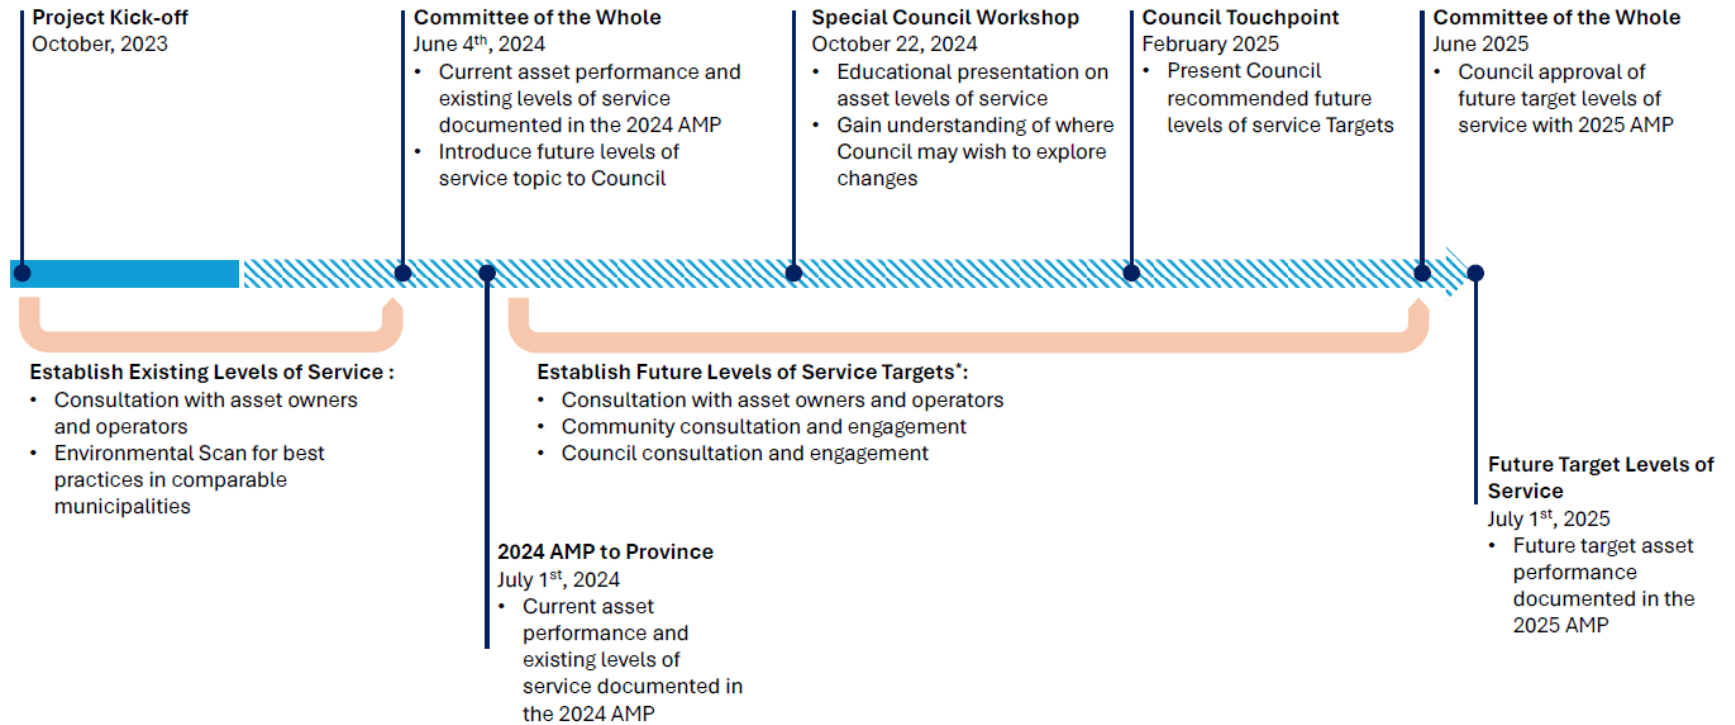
**Project Kick-off**
October, 2023

**Committee of the Whole**
June 4$^{th}$, 2024
- Current asset performance and existing levels of service documented in the 2024 AMP
- Introduce future levels of service topic to Council

**Special Council Workshop**
October 22, 2024
- Educational presentation on asset levels of service
- Gain understanding of where Council may wish to explore changes

**Council Touchpoint**
February 2025
- Present Council recommended future levels of service Targets

**Committee of the Whole**
June 2025
- Council approval of future target levels of service with 2025 AMP

**Establish Existing Levels of Service :**
- Consultation with asset owners and operators
- Environmental Scan for best practices in comparable municipalities

**Establish Future Levels of Service Targets*:**
- Consultation with asset owners and operators
- Community consultation and engagement
- Council consultation and engagement

**Future Target Levels of Service**
July 1$^{st}$, 2025
- Future target asset performance documented in the 2025 AMP

**2024 AMP to Province**
July 1$^{st}$, 2024
- Current asset performance and existing levels of service documented in the 2024 AMP